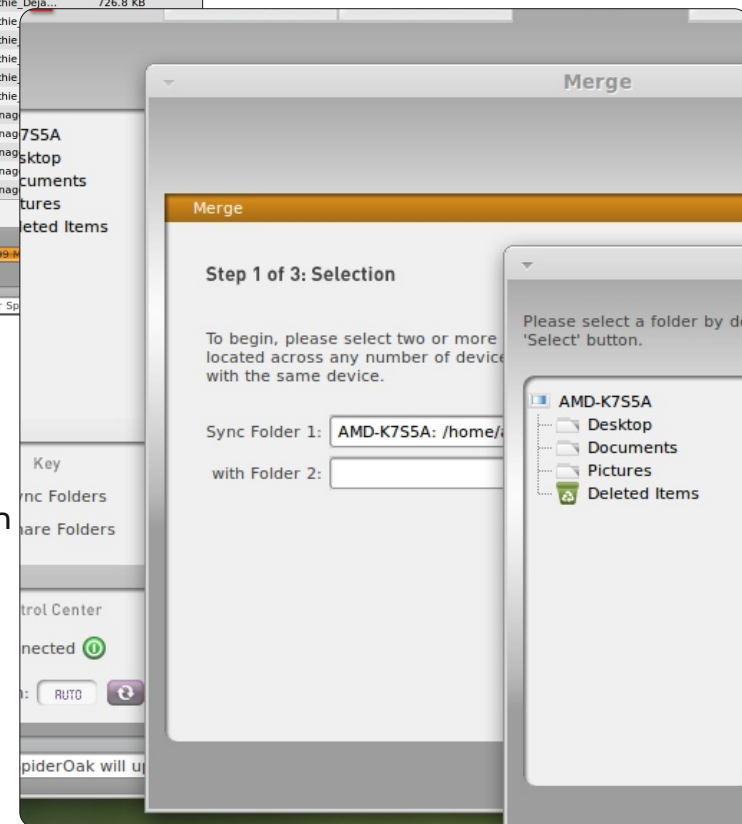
chie_Deja... 726.8 KB
chie
chie
chie
chie
chie
mag 7S5A
mag sktop
mag cuments
mag tures
mag leted Items

Key
nc Folders
hare Folders

trol Center
nected
: AUTO

piderOak will u

Merge

Merge

Step 1 of 3: Selection

To begin, please select two or more located across any number of device with the same device.

Sync Folder 1: AMD-K7S5A: /home/

with Folder 2:

Please select a folder by d 'Select' button.

AMD-K7S5A
Desktop
Documents
Pictures
Deleted Items